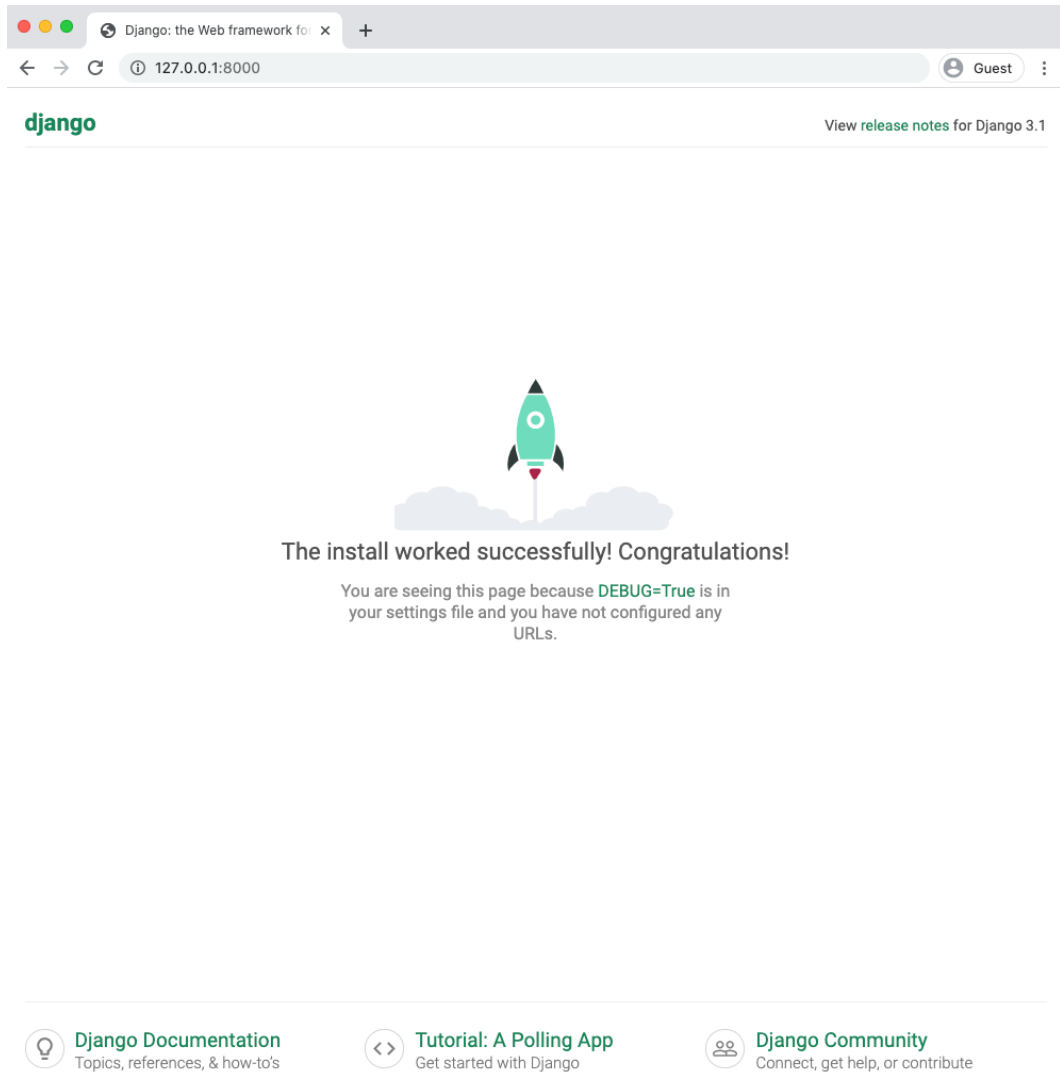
Django: the Web framework fo
127.0.0.1:8000
Guest

django

View release notes for Django 3.1

The install worked successfully! Congratulations!

You are seeing this page because DEBUG=True is in your settings file and you have not configured any URLs.

Django Documentation
Topics, references, & how-to's

Tutorial: A Polling App
Get started with Django

Django Community
Connect, get help, or contribute